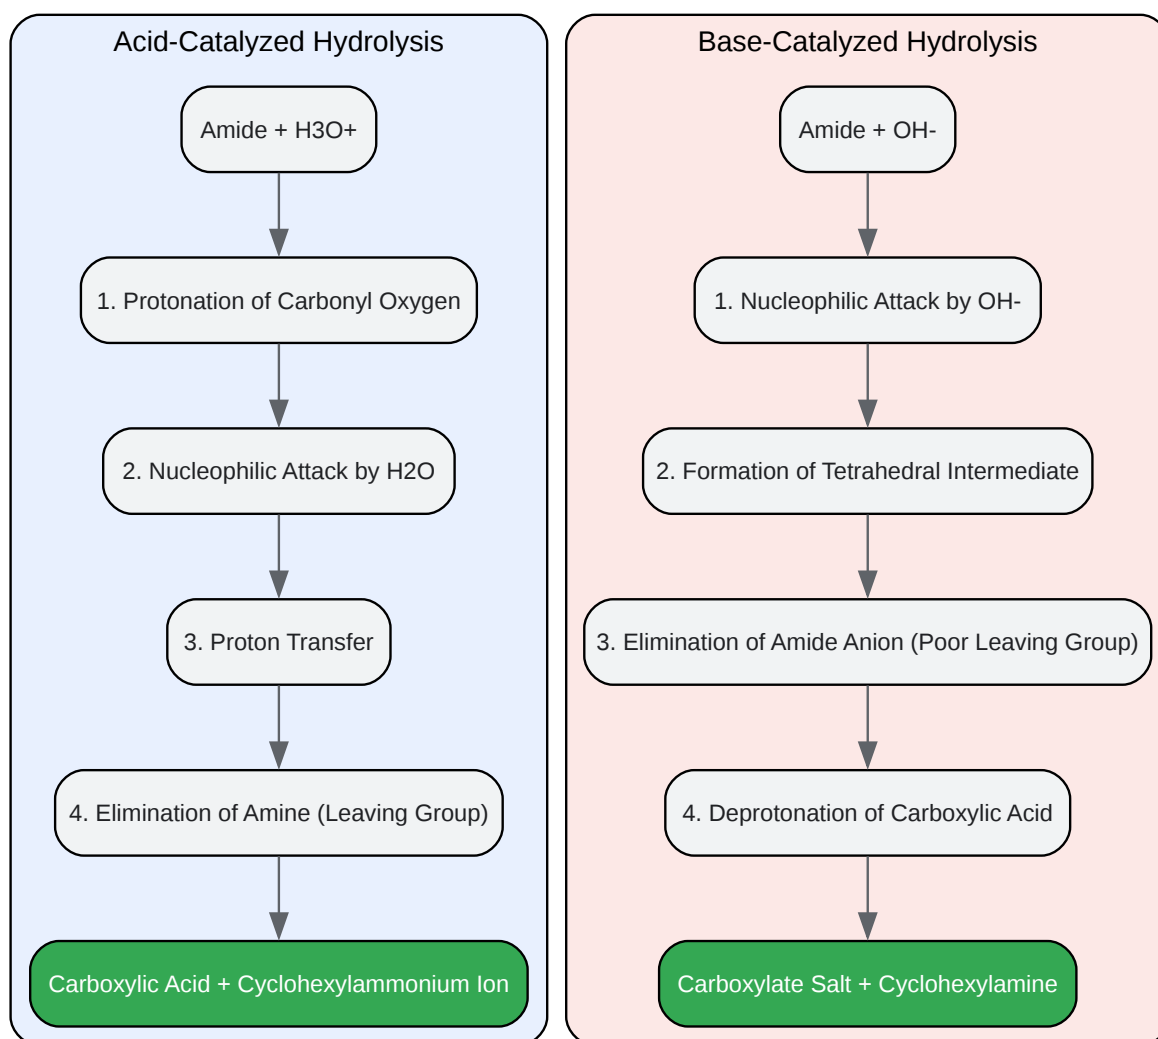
Acid-Catalyzed Hydrolysis

Amide + H3O+

1. Protonation of Carbonyl Oxygen

2. Nucleophilic Attack by H2O

3. Proton Transfer

4. Elimination of Amine (Leaving Group)

Carboxylic Acid + Cyclohexylammonium Ion

Base-Catalyzed Hydrolysis

Amide + OH-

1. Nucleophilic Attack by OH-

2. Formation of Tetrahedral Intermediate

3. Elimination of Amide Anion (Poor Leaving Group)

4. Deprotonation of Carboxylic Acid

Carboxylate Salt + Cyclohexylamine